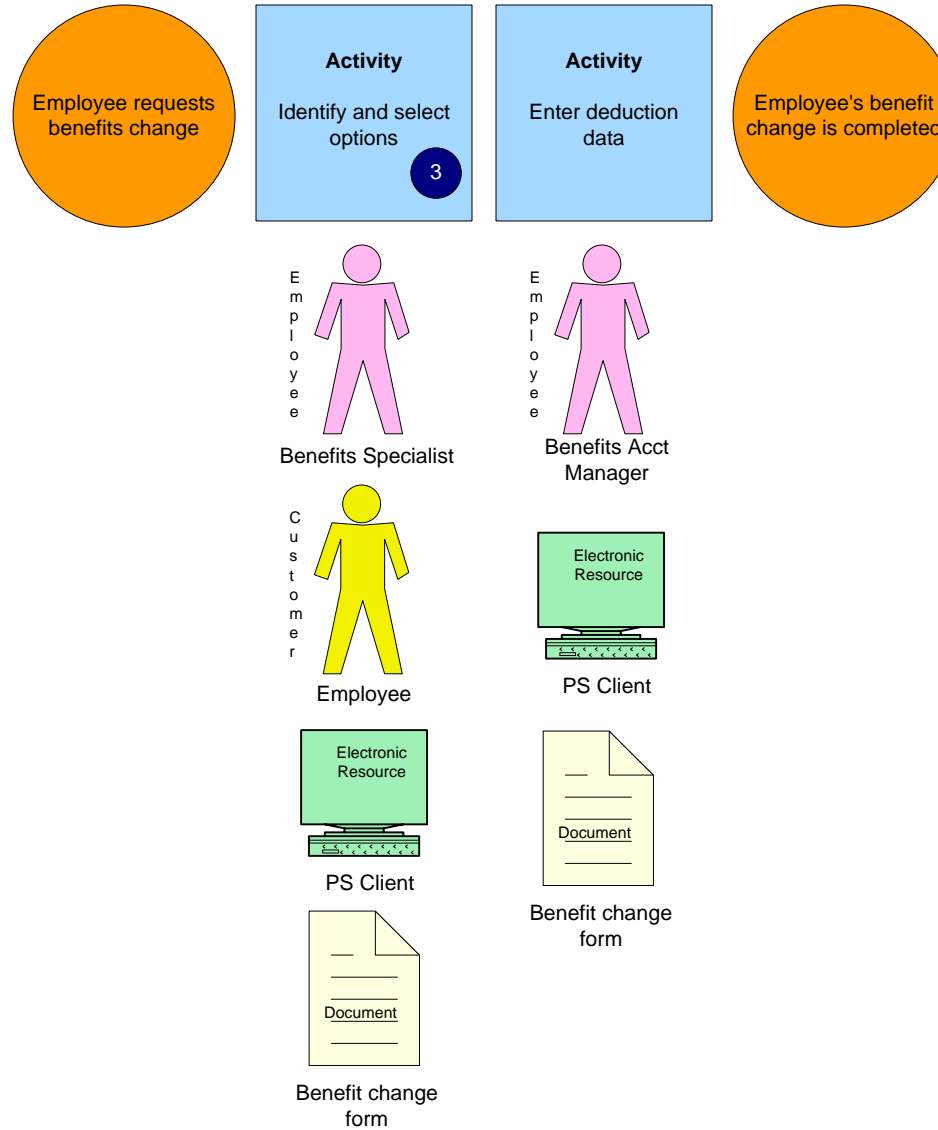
Employee requests benefits change

Activity

Identify and select options

3

Activity

Enter deduction data

Employee's benefit change is complete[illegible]

Employee

Benefits Specialist

Customer

Employee

Electronic Resource

PS Client

Document

Benefit change form

Employee

Benefits Acct Manager

Electronic Resource

PS Client

Document

Benefit change form